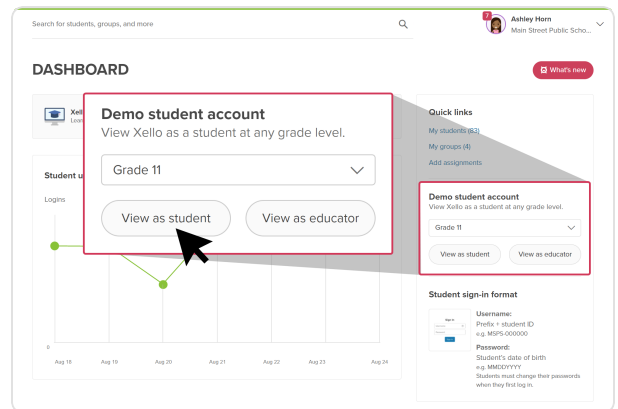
Search for students, groups, and more

7 Ashley Horn
Main Street Public Scho...

DASHBOARD

What's new

Xell
Lea

Demo student account
View Xello as a student at any grade level.

Grade 11

View as student
View as educator

Student u

Logins

0

Aug 18 Aug 19 Aug 20 Aug 21 Aug 22 Aug 23 Aug 24

Quick links
My students (83)
My groups (4)
Add assignments

Demo student account
View Xello as a student at any grade level.

Grade 11

View as student
View as educator

Student sign-in format

Sign in

Username:
Prefix + student ID
e.g. MSPS-000000

Password:
Student's date of birth
e.g. MMDDYYYY
Students must change their passwords when they first log in.